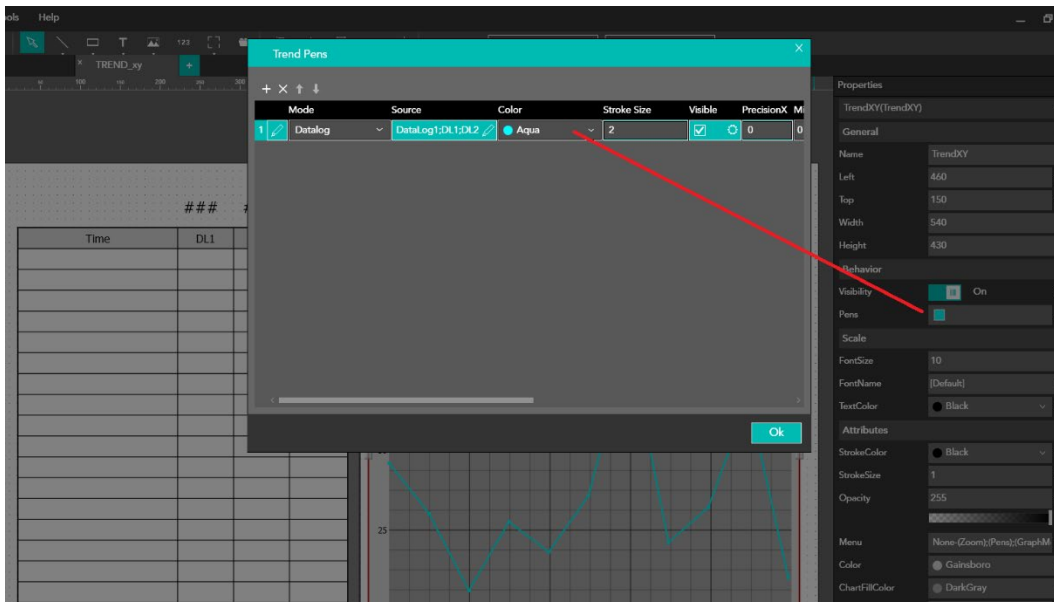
ols Help

TREND_xy

Trend Pens

| | Mode | Source | Color | Stroke Size | Visible | PrecisionX | Mi |
|---|---|---|---|---|---|---|---|
| 1 | Datalog | DataLog1;DL1;DL2 | Aqua | 2 | | 0 | 0 |

Ok

###

| Time | DL1 |
|---|---|

25

Properties
TrendXY(TrendXY)
General
Name TrendXY
Left 460
Top 150
Width 540
Height 430
Behavior
Visibility On
Pens
Scale
FontSize 10
FontName [Default]
TextColor Black
Attributes
StrokeColor Black
StrokeSize 1
Opacity 255
Menu None-(Zoom);(Pens);(GraphM
Color Gainsboro
ChartFillColor DarkGray